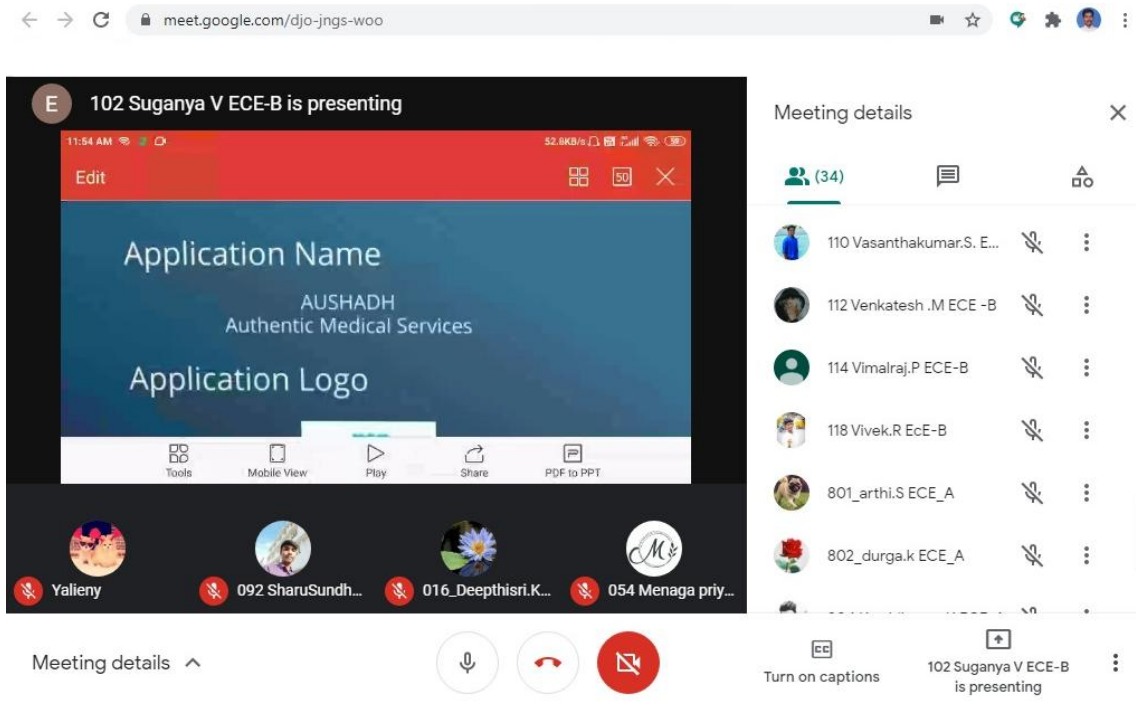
meet.google.com/djo-jngs-woo

E 102 Suganya V ECE-B is presenting

11:54 AM

52.6KB/s

Edit

50

Application Name

AUSHADH
Authentic Medical Services

Application Logo

Tools
Mobile View
Play
Share
PDF to PPT

Yalieny
092 SharuSundh...
016_Deepthisri.K...
054 Menaga priy...

Meeting details

(34)

110 Vasanthakumar.S. E...
112 Venkatesh .M ECE -B
114 Vimalraj.P ECE-B
118 Vivek.R EcE-B
801_arthi.S ECE_A
802_durga.k ECE_A
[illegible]

Meeting details

CC
Turn on captions

102 Suganya V ECE-B is presenting